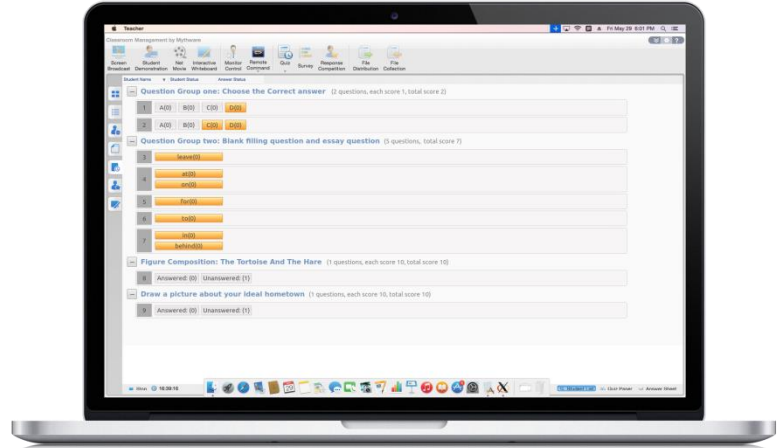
Teacher

Fri May 29 8:01 PM

Classroom Management by Mythware

Screen Broadcast
Student Demonstration
Net Movie
Interactive Whiteboard
Monitor Control
Remote Command
Quiz
Survey
Response Competition
File Distribution
File Collection

Student Name
Student Status
Answer Status

Question Group one: Choose the Correct answer (2 questions, each score 1, total score 2)

1 A(0) B(0) C(0) D(0)

2 A(0) B(0) C(0) D(0)

Question Group two: Blank filling question and essay question (5 questions, total score 7)

3 leave(0)

4 at(0) on(0)

5 for(0)

6 to(0)

7 in(0) behind(0)

Figure Composition: The Tortoise And The Hare (1 questions, each score 10, total score 10)

8 Answered: (0) Unanswered: (1)

Draw a picture about your ideal hometown (1 questions, each score 10, total score 10)

9 Answered: (0) Unanswered: (1)

Vice 00:38:15

Student
Quiz Paper
Answer Sheet